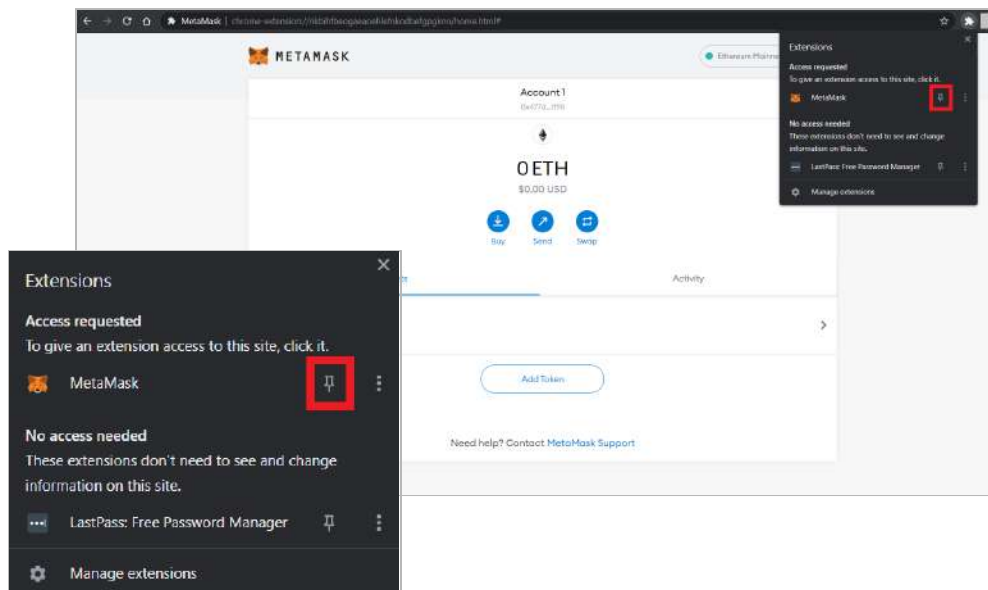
MetaMask | chrome-extension://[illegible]/home.html#

METAMASK

Ethereum Mainnet

Account 1
0x477d...1f98

0 ETH
$0.00 USD

Buy Send Swap

Extensions
Access requested
To give an extension access to this site, click it.
MetaMask
No access needed
These extensions don't need to see and change information on this site.
LastPass: Free Password Manager
Manage extensions

Extensions

Access requested
To give an extension access to this site, click it.

MetaMask

No access needed
These extensions don't need to see and change information on this site.

LastPass: Free Password Manager

Manage extensions

Activity

Add Token

Need help? Contact MetaMask Support